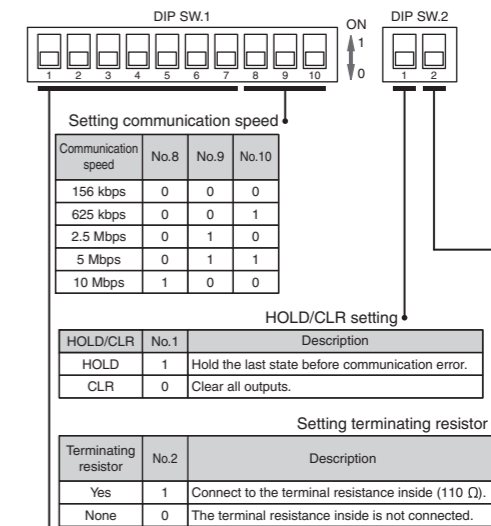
DIP SW.1

ON
1
0

DIP SW.2

1 2 3 4 5 6 7 8 9 10

1 2

Setting communication speed

| Communication speed | No.8 | No.9 | No.10 |
|---|---|---|---|
| 156 kbps | 0 | 0 | 0 |
| 625 kbps | 0 | 0 | 1 |
| 2.5 Mbps | 0 | 1 | 0 |
| 5 Mbps | 0 | 1 | 1 |
| 10 Mbps | 1 | 0 | 0 |

HOLD/CLR setting

| HOLD/CLR | No.1 | Description |
|---|---|---|
| HOLD | 1 | Hold the last state before communication error. |
| CLR | 0 | Clear all outputs. |

Setting terminating resistor

| Terminating resistor | No.2 | Description |
|---|---|---|
| Yes | 1 | Connect to the terminal resistance inside (110 Ω). |
| None | 0 | The terminal resistance inside is not connected. |